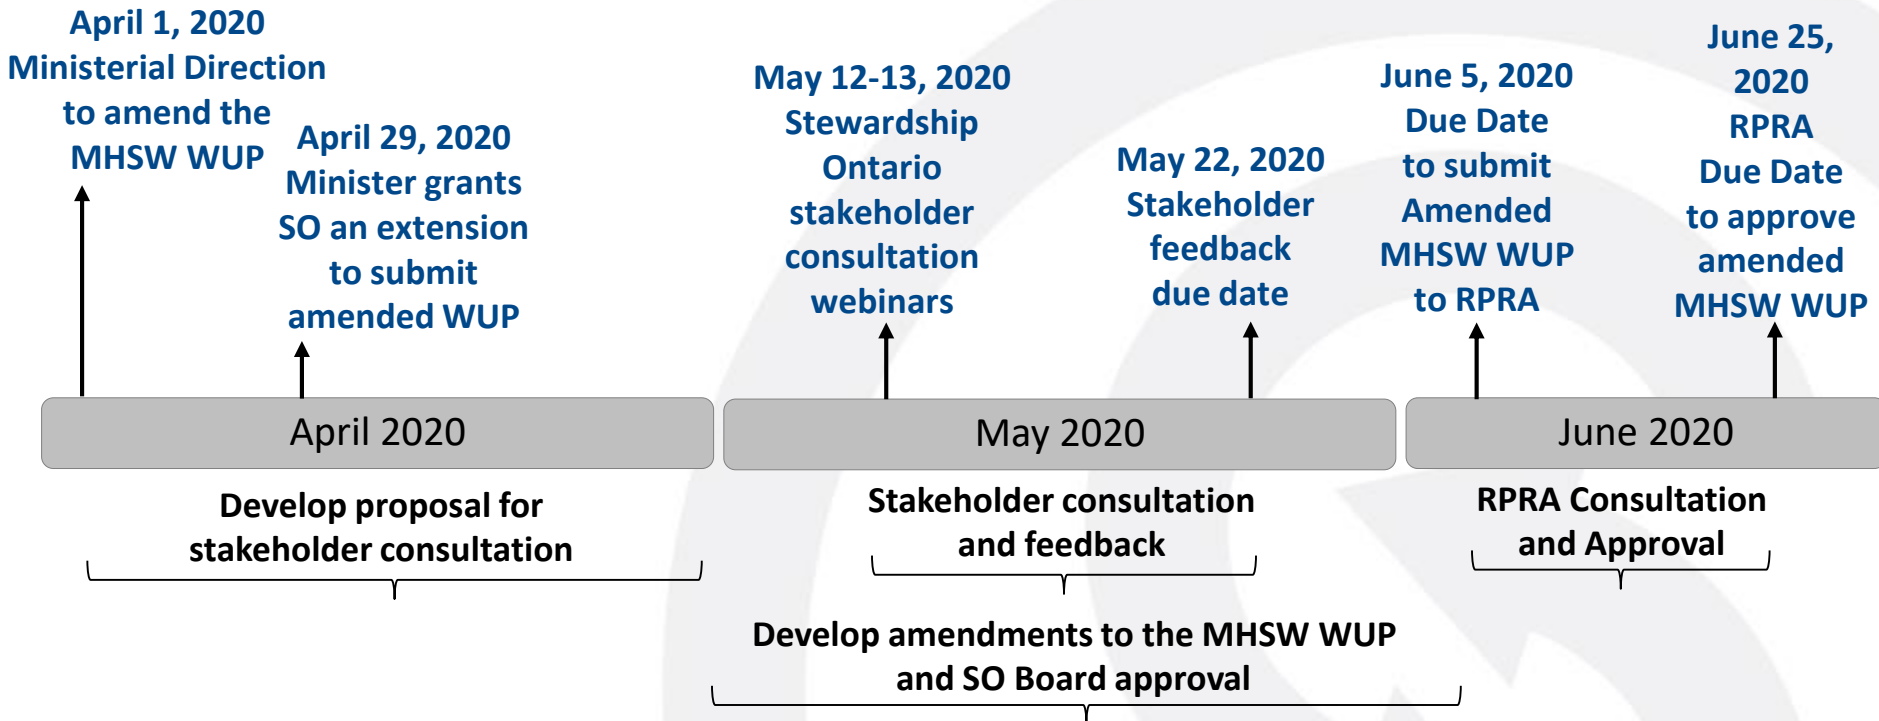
April 1, 2020
Ministerial Direction to amend the MHSW WUP

April 29, 2020
Minister grants SO an extension to submit amended WUP

May 12-13, 2020
Stewardship Ontario stakeholder consultation webinars

May 22, 2020
Stakeholder feedback due date

June 5, 2020
Due Date to submit Amended MHSW WUP to RPRA

June 25, 2020
RPRA Due Date to approve amended MHSW WUP

April 2020

May 2020

June 2020

Develop proposal for stakeholder consultation

Stakeholder consultation and feedback

RPRA Consultation and Approval

Develop amendments to the MHSW WUP and SO Board approval